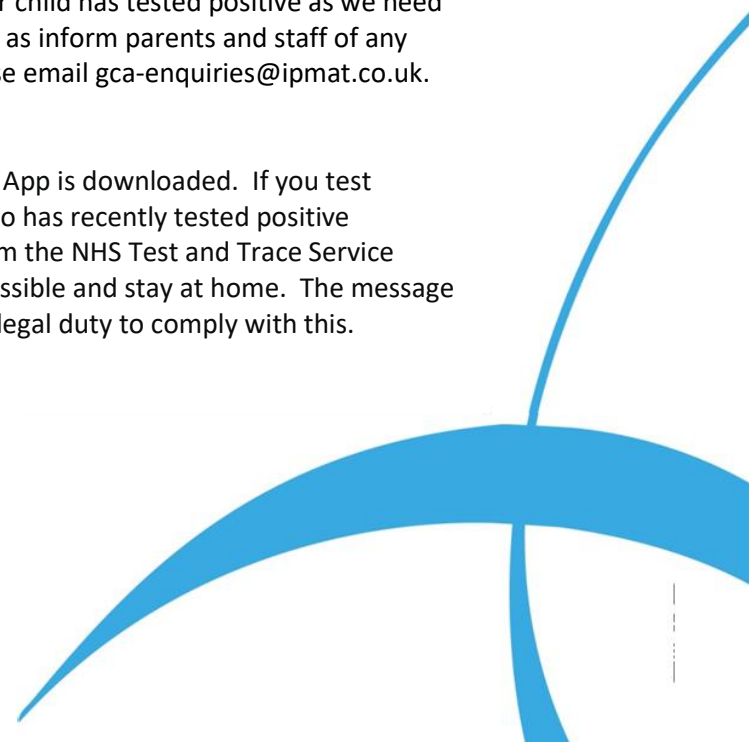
r child has tested positive as we need as inform parents and staff of any e email gca-enquiries@ipmat.co.uk.

App is downloaded. If you test o has recently tested positive m the NHS Test and Trace Service ssible and stay at home. The message legal duty to comply with this.